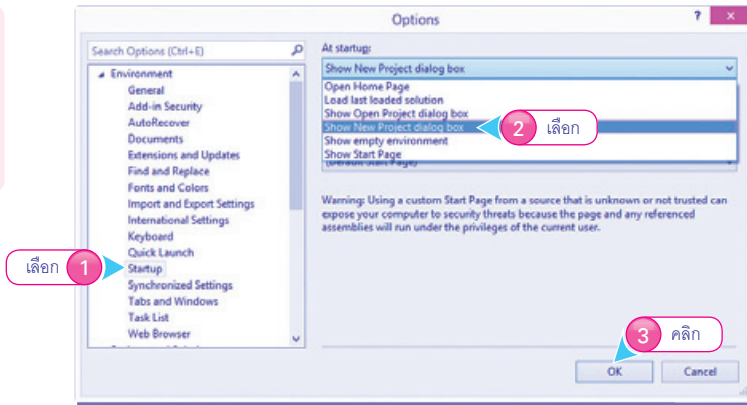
Options

? ×

Search Options (Ctrl+E)

◢ Environment
General
Add-in Security
AutoRecover
Documents
Extensions and Updates
Find and Replace
Fonts and Colors
Import and Export Settings
International Settings
Keyboard
Quick Launch
Startup
Synchronized Settings
Tabs and Windows
Task List
Web Browser

At startup:

Show New Project dialog box

Open Home Page
Load last loaded solution
Show Open Project dialog box
Show New Project dialog box
Show empty environment
Show Start Page

(Default Start Page)

Warning: Using a custom Start Page from a source that is unknown or not trusted can expose your computer to security threats because the page and any referenced assemblies will run under the privileges of the current user.

1 เลือก

2 เลือก

3 คลิก

OK

Cancel